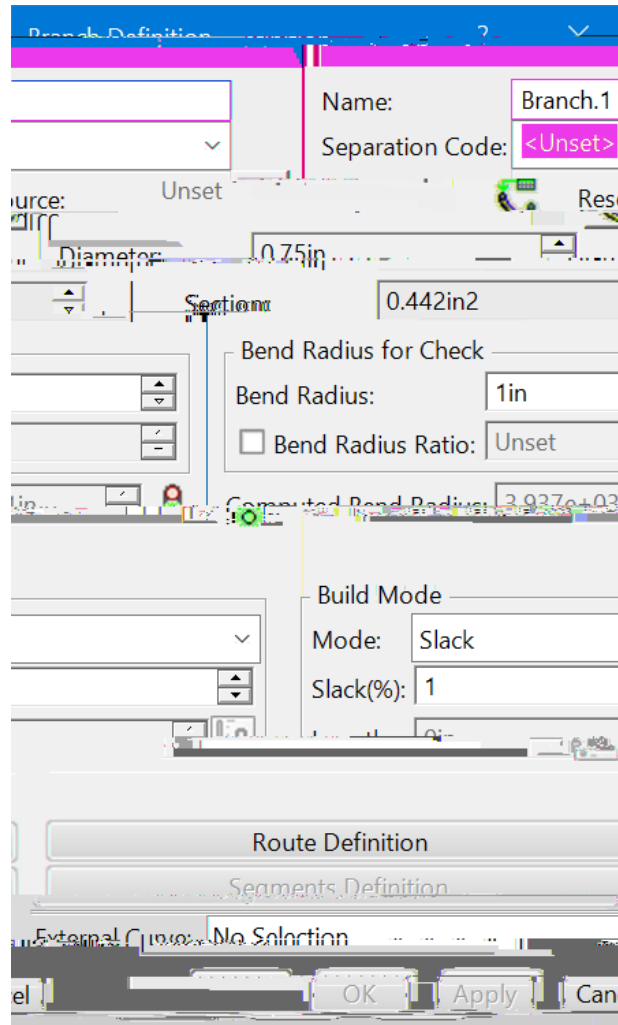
Branch Definition ?

Name: Branch.1
Separation Code: <Unset>
ource: Unset Rese
Diameter: 0.75in
Section: 0.442in2
Bend Radius for Check
Bend Radius: 1in
Bend Radius Ratio: Unset
Computed Bend Radius: 3.937e+03
Build Mode
Mode: Slack
Slack(%): 1
Route Definition
Segments Definition
External Curve: No Selection
el OK Apply Can